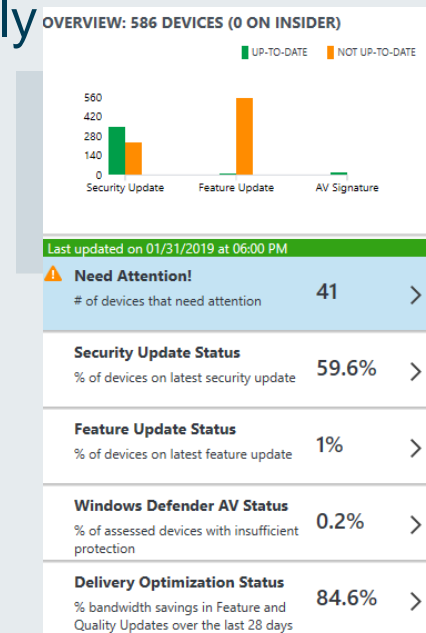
ly

OVERVIEW: 586 DEVICES (0 ON INSIDER)

UP-TO-DATE NOT UP-TO-DATE

560
420
280
140
0

Security Update Feature Update AV Signature

Last updated on 01/31/2019 at 06:00 PM

Need Attention!
# of devices that need attention
41
>

Security Update Status
% of devices on latest security update
59.6%
>

Feature Update Status
% of devices on latest feature update
1%
>

Windows Defender AV Status
% of assessed devices with insufficient protection
0.2%
>

Delivery Optimization Status
% bandwidth savings in Feature and Quality Updates over the last 28 days
84.6%
>